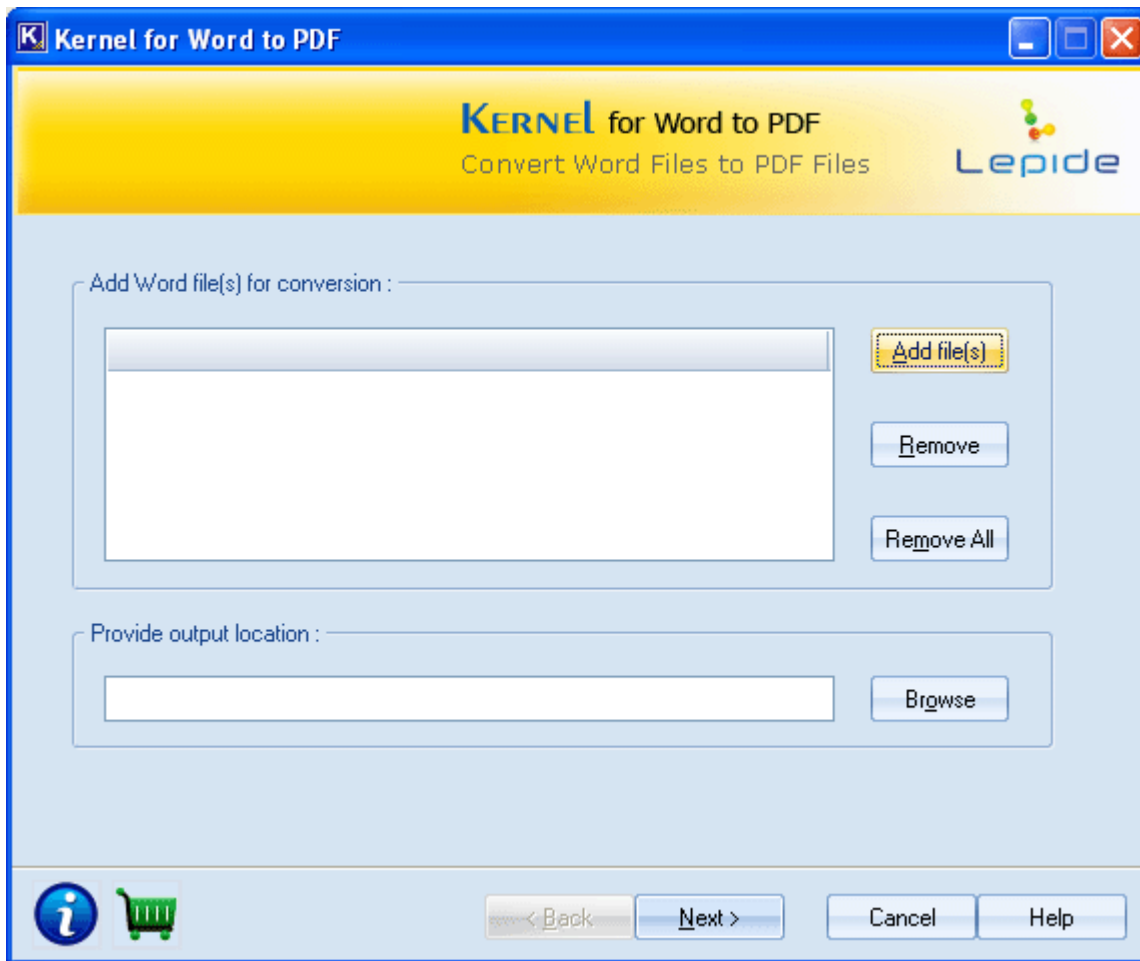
Kernel for Word to PDF

KERNEL for Word to PDF
Convert Word Files to PDF Files

Lepide

Add Word file(s) for conversion :

Add file(s)

Remove

Remove All

Provide output location :

Browse

i

< Back

Next >

Cancel

Help